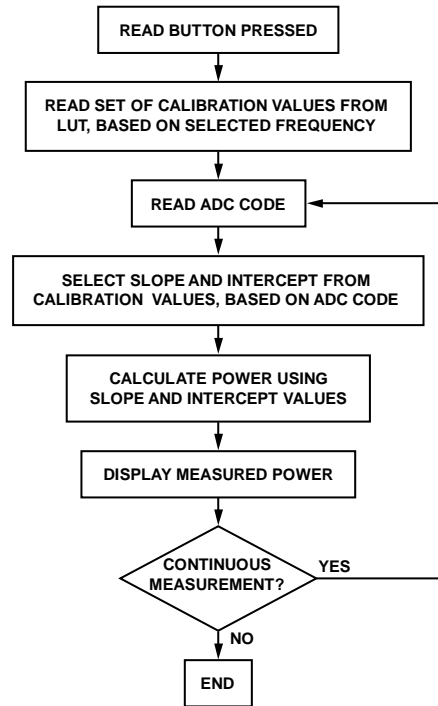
READ BUTTON PRESSED

READ SET OF CALIBRATION VALUES FROM LUT, BASED ON SELECTED FREQUENCY

READ ADC CODE

SELECT SLOPE AND INTERCEPT FROM CALIBRATION VALUES, BASED ON ADC CODE

CALCULATE POWER USING SLOPE AND INTERCEPT VALUES

DISPLAY MEASURED POWER

CONTINUOUS MEASUREMENT?

YES

NO

END